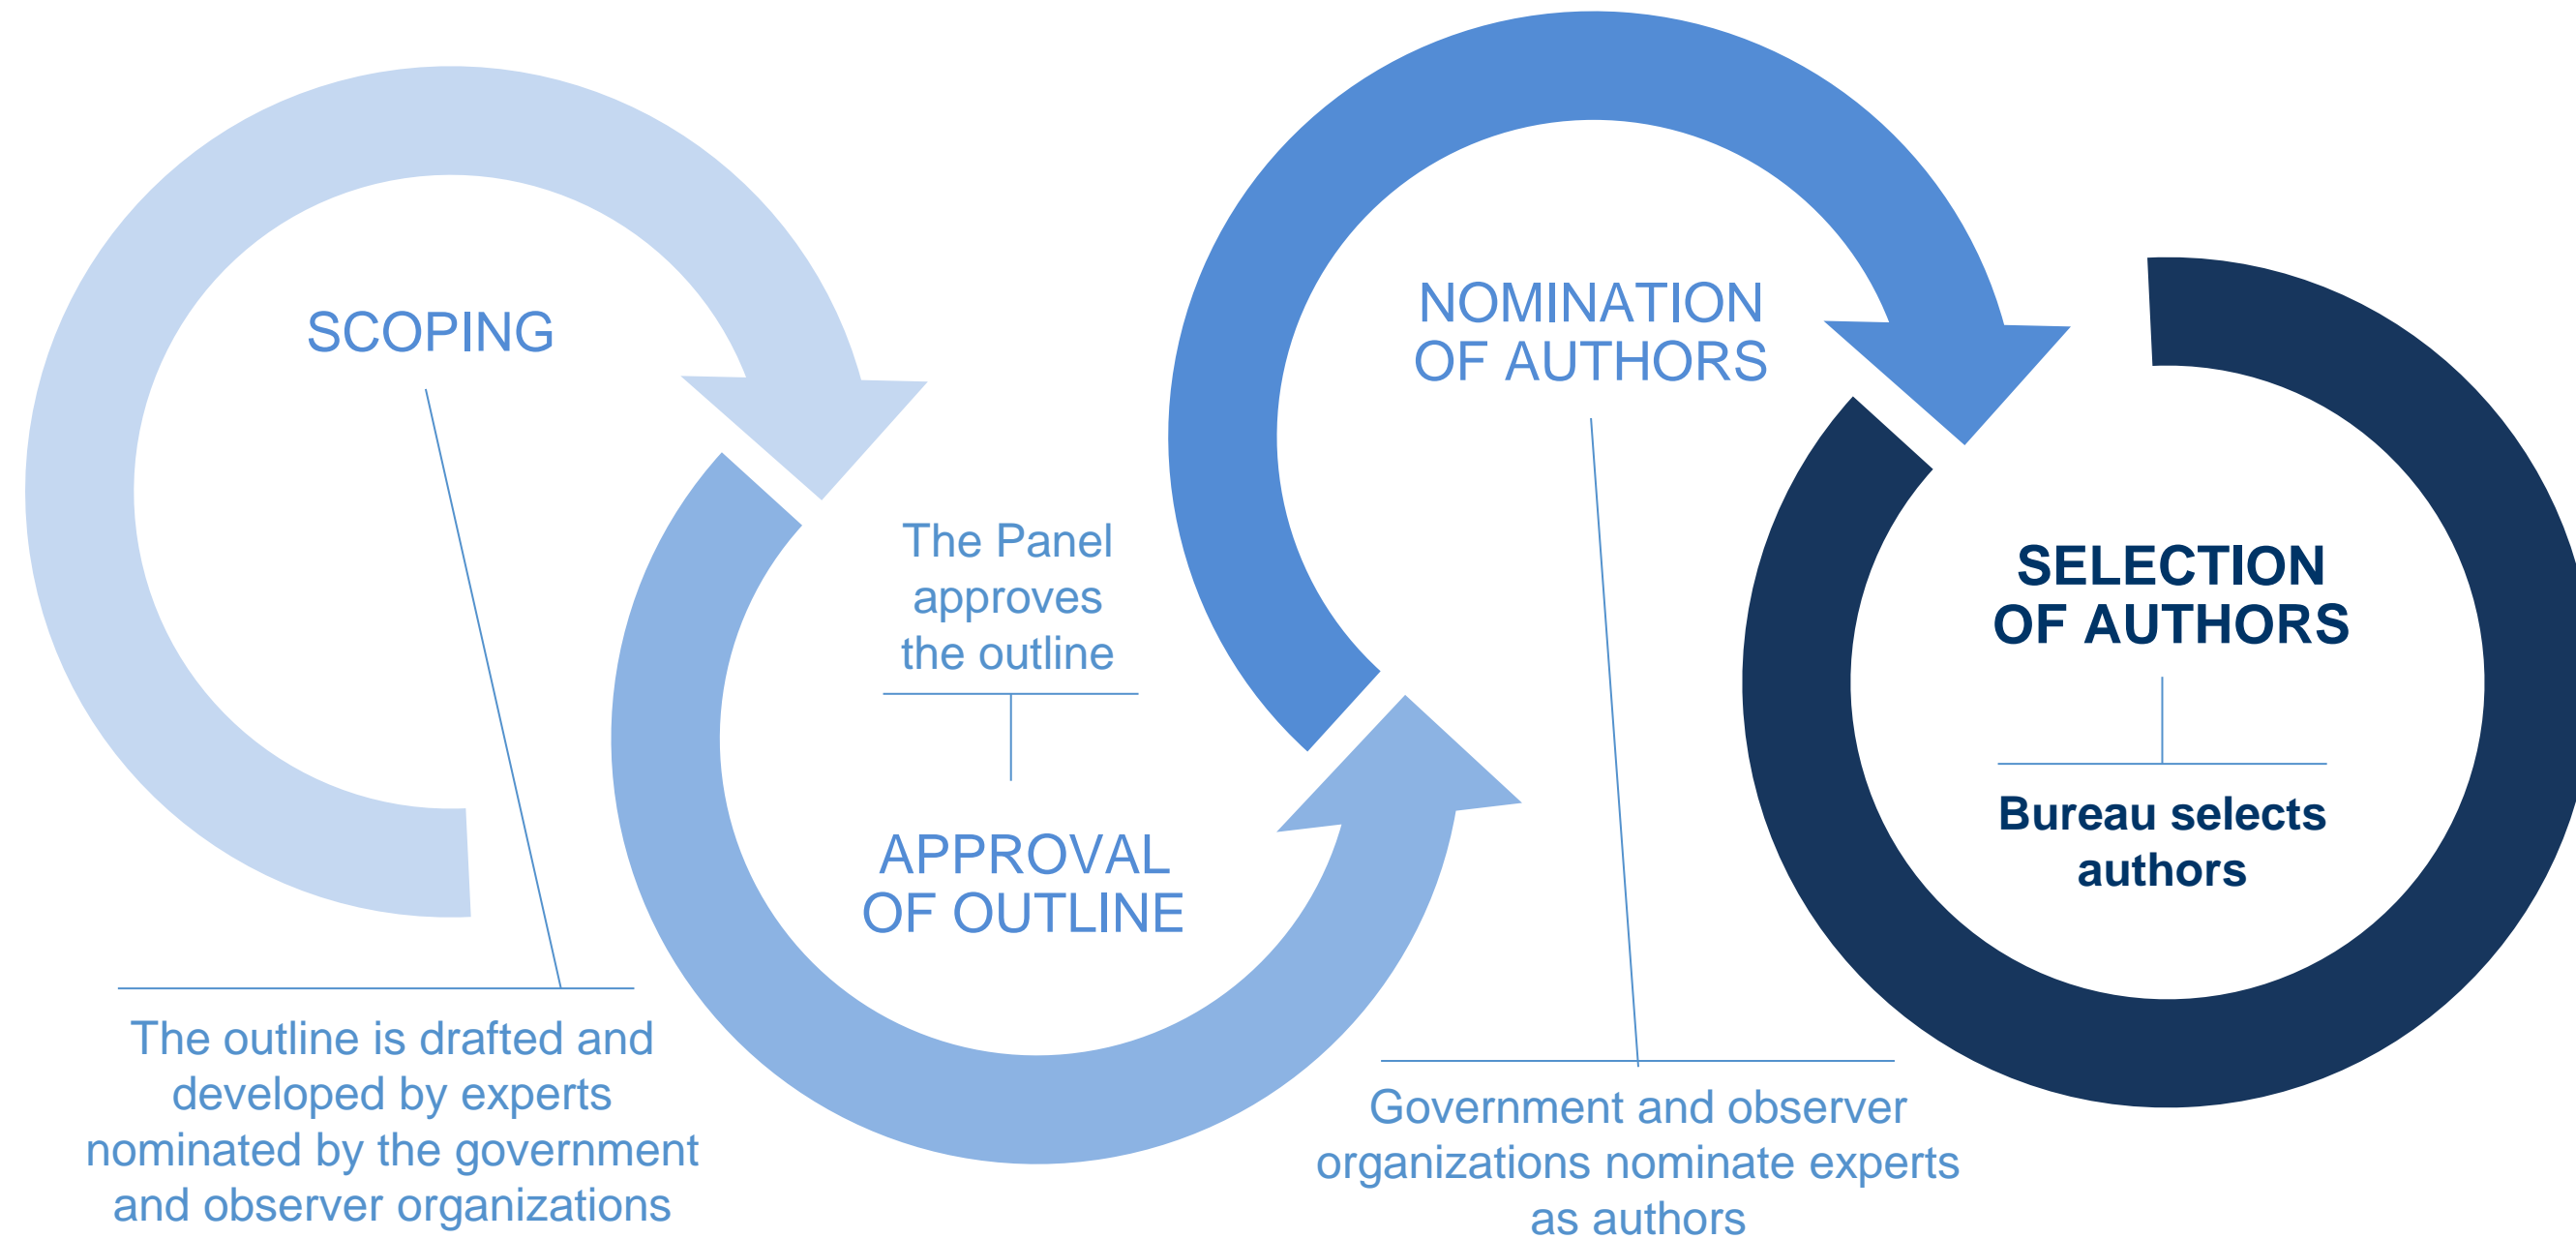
SCOPING

The outline is drafted and developed by experts nominated by the government and observer organizations

The Panel approves the outline

APPROVAL OF OUTLINE

NOMINATION OF AUTHORS

Government and observer organizations nominate experts as authors

SELECTION OF AUTHORS

Bureau selects authors